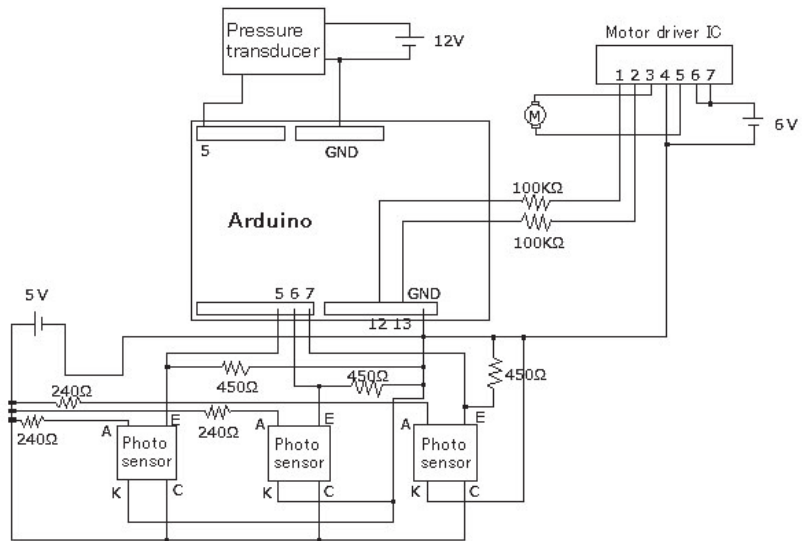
Pressure transducer

12V

Motor driver IC

1 2 3 4 5 6 7

M

6V

5

GND

Arduino

100KΩ

100KΩ

5V

5 6 7

GND

12 13

450Ω

450Ω

450Ω

240Ω

240Ω

240Ω

A

E

Photo sensor

K

C

A

E

Photo sensor

K

C

A

E

Photo sensor

K

C